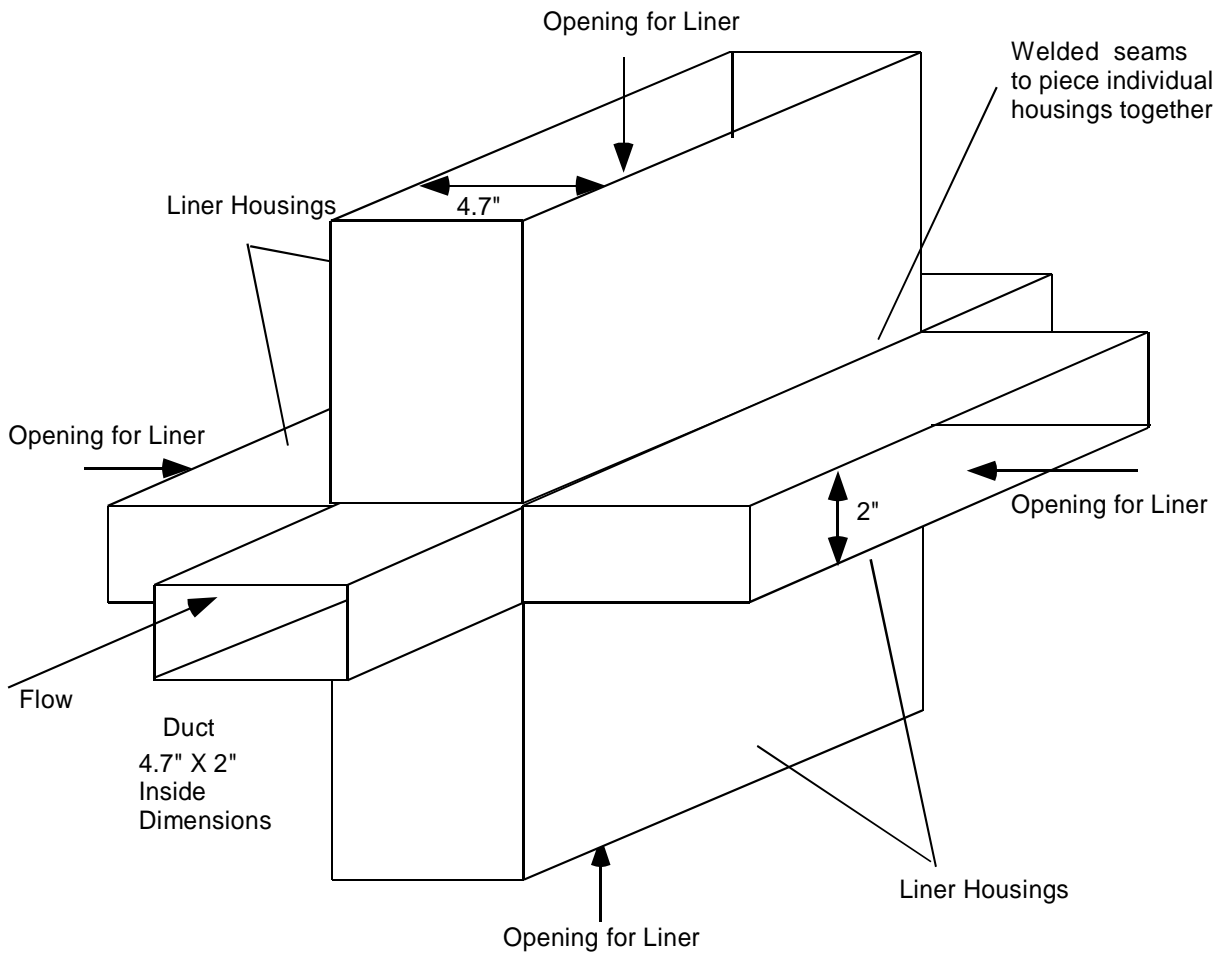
Opening for Liner

Welded seams to piece individual housings together

Liner Housings

4.7"

Opening for Liner

2"

Opening for Liner

Flow

Duct
4.7" X 2"
Inside
Dimensions

Liner Housings

Opening for Liner